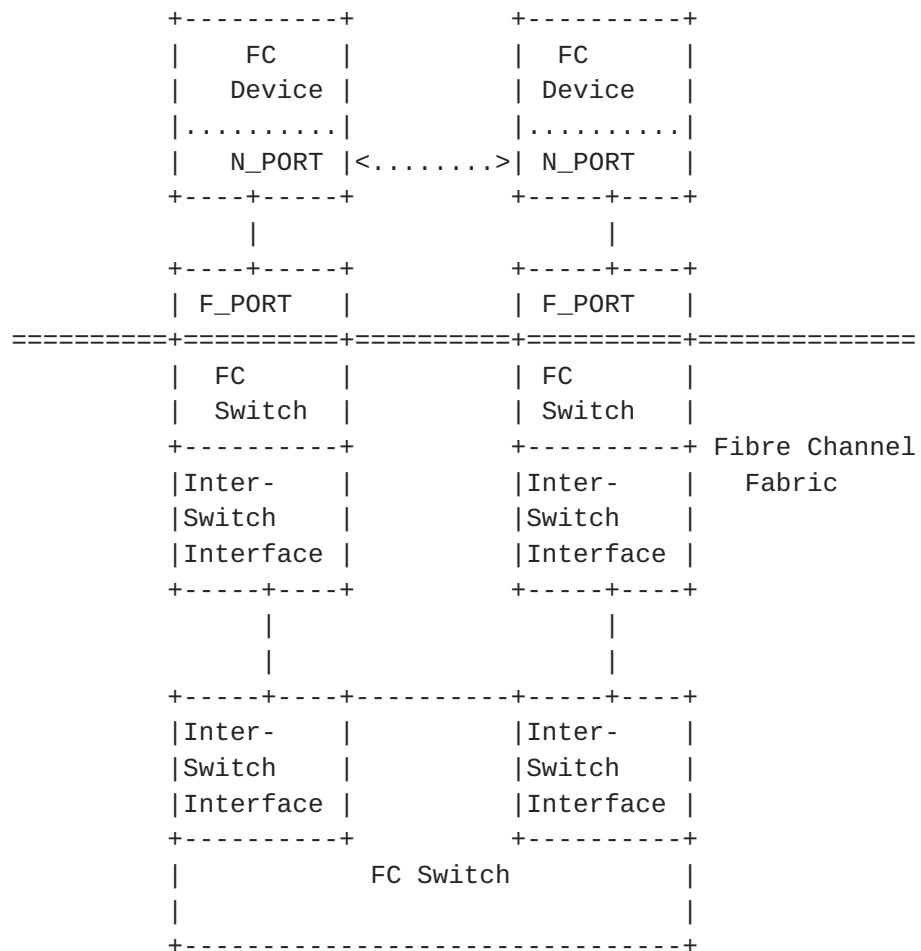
FC Device

N_PORT <........> N_PORT

FC Device

F_PORT

F_PORT

FC Switch

FC Switch

Fibre Channel Fabric

Inter-Switch Interface

Inter-Switch Interface

Inter-Switch Interface

Inter-Switch Interface

FC Switch